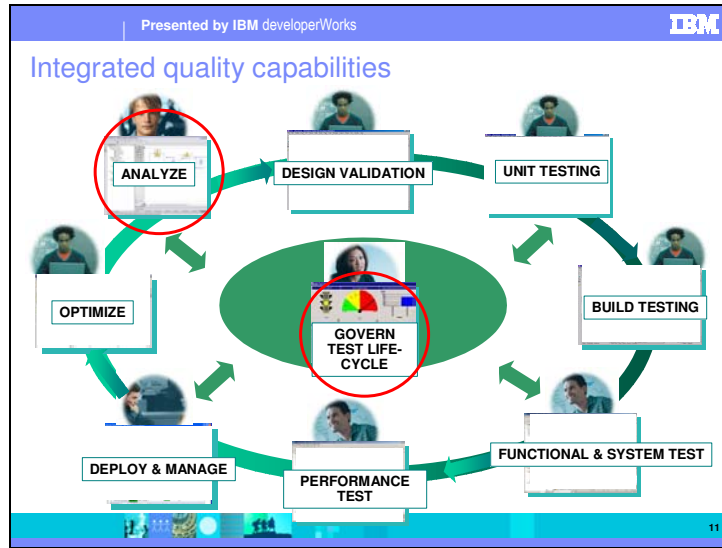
Presented by IBM developerWorks

IBM

Integrated quality capabilities

ANALYZE

DESIGN VALIDATION

UNIT TESTING

OPTIMIZE

GOVERN TEST LIFE-CYCLE

BUILD TESTING

DEPLOY & MANAGE

PERFORMANCE TEST

FUNCTIONAL & SYSTEM TEST

11